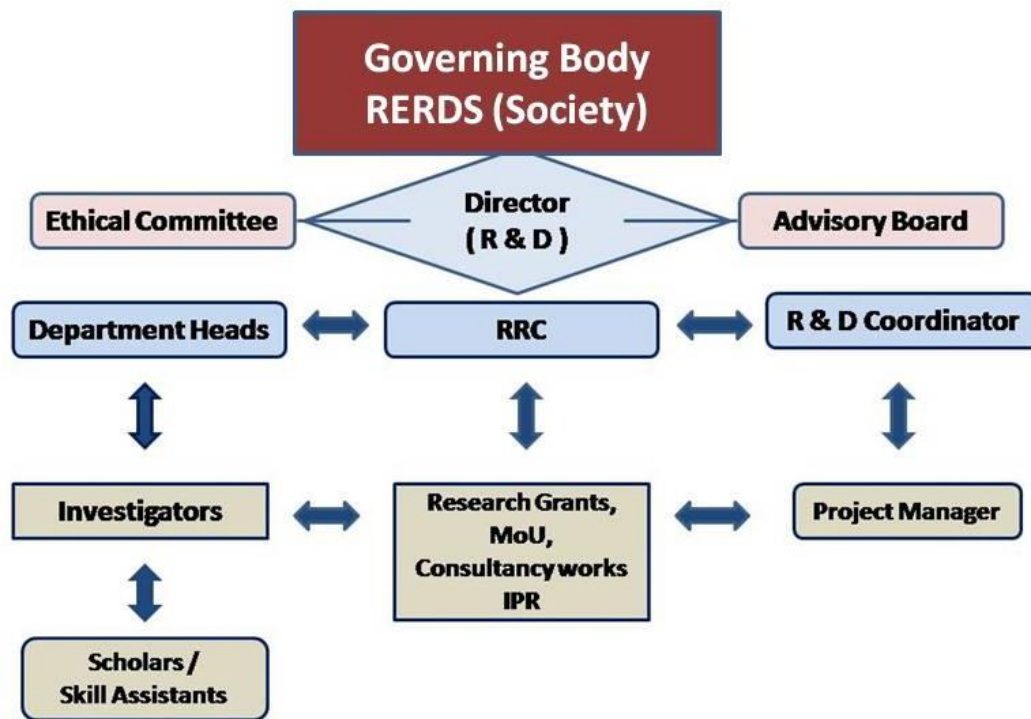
Governing Body
RERDS (Society)

Ethical Committee

Director
( R & D )

Advisory Board

Department Heads

RRC

R & D Coordinator

Investigators

Research Grants,
MoU,
Consultancy works
IPR

Project Manager

Scholars /
Skill Assistants